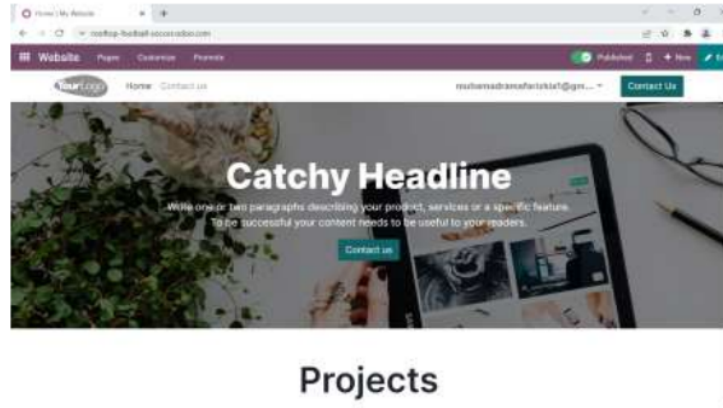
Home | My Website
rooftop-football-soccer.odoo.com
Website Pages Customize Promote
Published + New
YourLogo Home Contact us muhamadramafarizkia1@gm... Contact Us
Catchy Headline
Write one or two paragraphs describing your product, services or a specific feature. To be successful your content needs to be useful to your readers.
Contact us
Projects